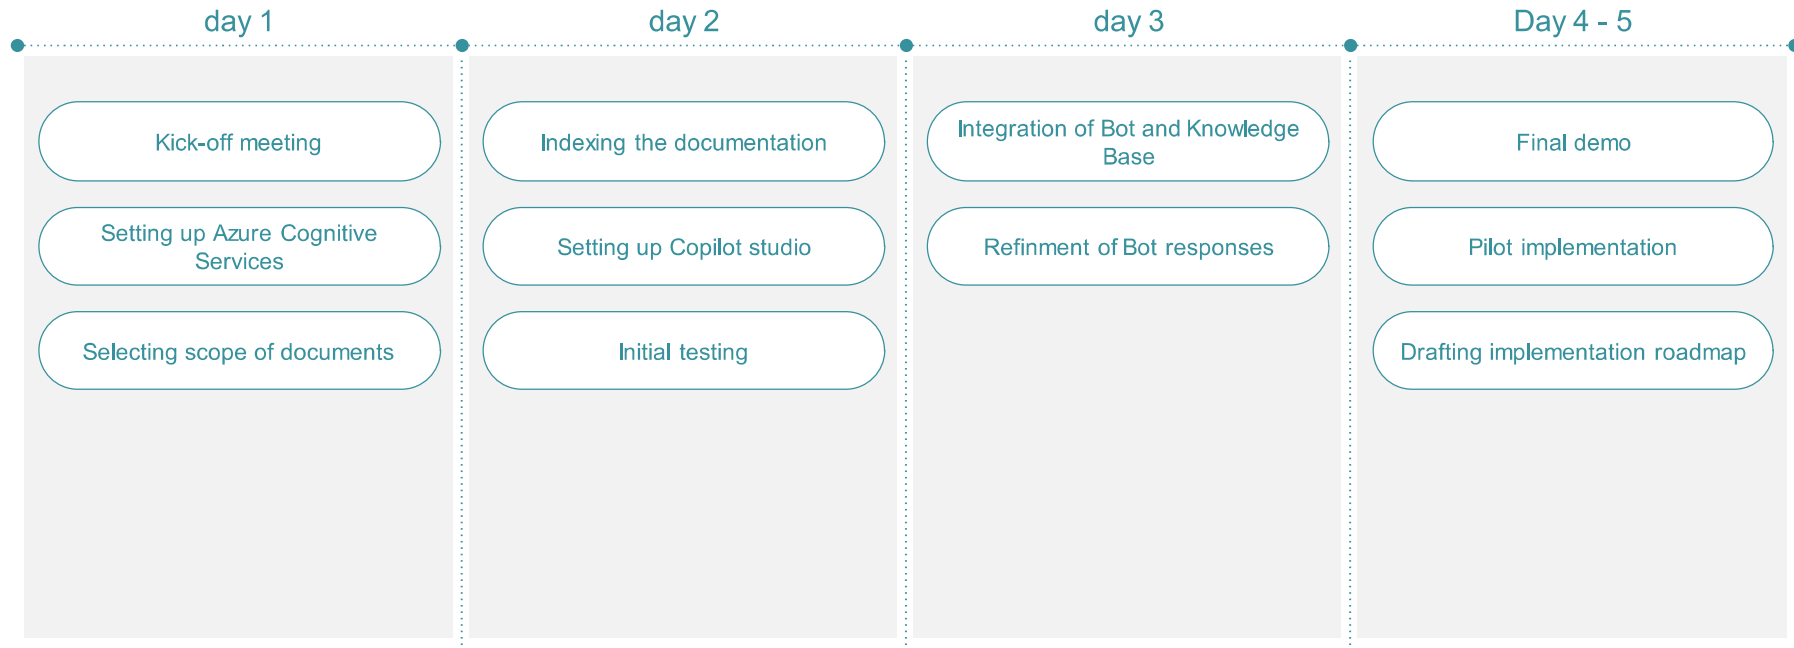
day 1

Kick-off meeting

Setting up Azure Cognitive Services

Selecting scope of documents

day 2

Indexing the documentation

Setting up Copilot studio

Initial testing

day 3

Integration of Bot and Knowledge Base

Refinment of Bot responses

Day 4 - 5

Final demo

Pilot implementation

Drafting implementation roadmap